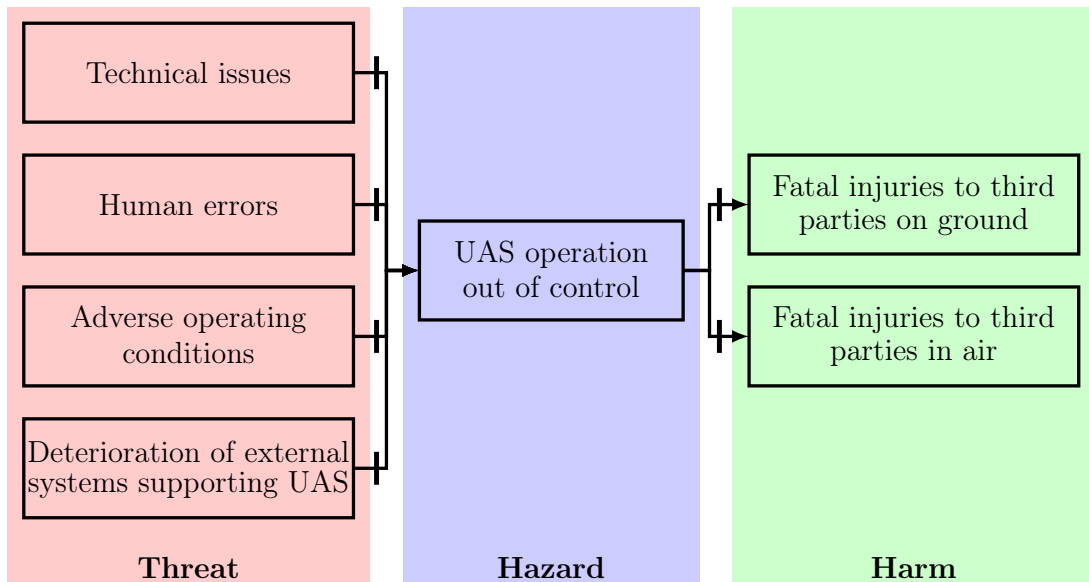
Technical issues

Human errors

Adverse operating conditions

Deterioration of external systems supporting UAS

Threat

UAS operation out of control

Hazard

Fatal injuries to third parties on ground

Fatal injuries to third parties in air

Harm